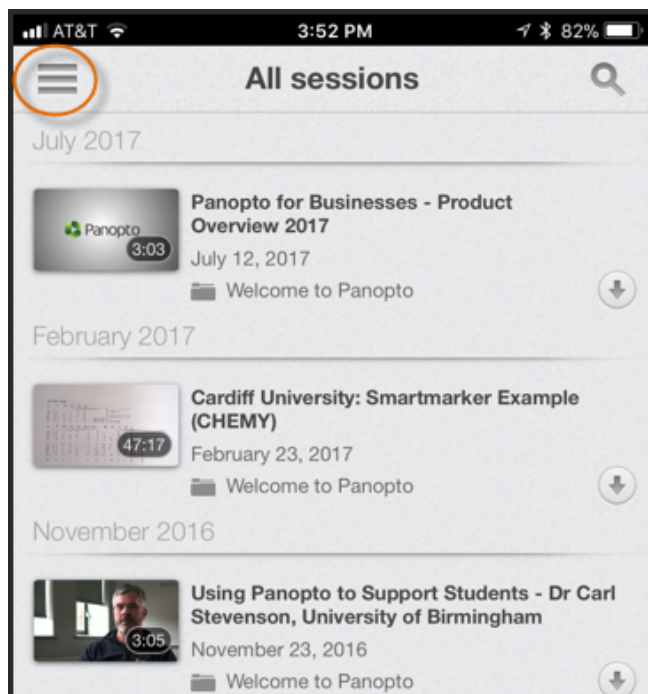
AT&T 3:52 PM 82%

All sessions

July 2017

Panopto 3:03

Panopto for Businesses - Product Overview 2017
July 12, 2017
Welcome to Panopto

February 2017

47:17

Cardiff University: Smartmarker Example (CHEMY)
February 23, 2017
Welcome to Panopto

November 2016

3:05

Using Panopto to Support Students - Dr Carl Stevenson, University of Birmingham
November 23, 2016
Welcome to Panopto